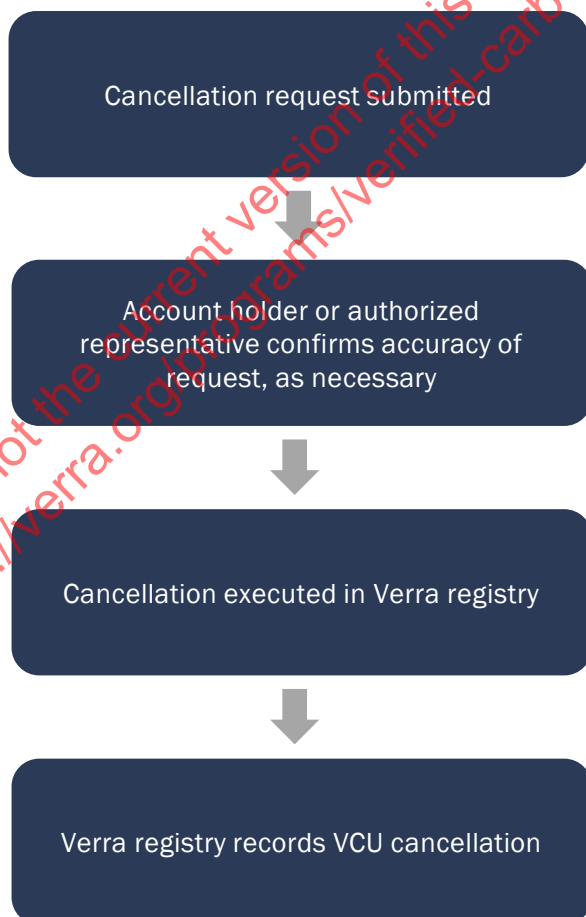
Cancellation request submitted

Account holder or authorized representative confirms accuracy of request, as necessary

Cancellation executed in Verra registry

Verra registry records VCU cancellation

ot the current version of this

://verra.org/programs/verified-carb